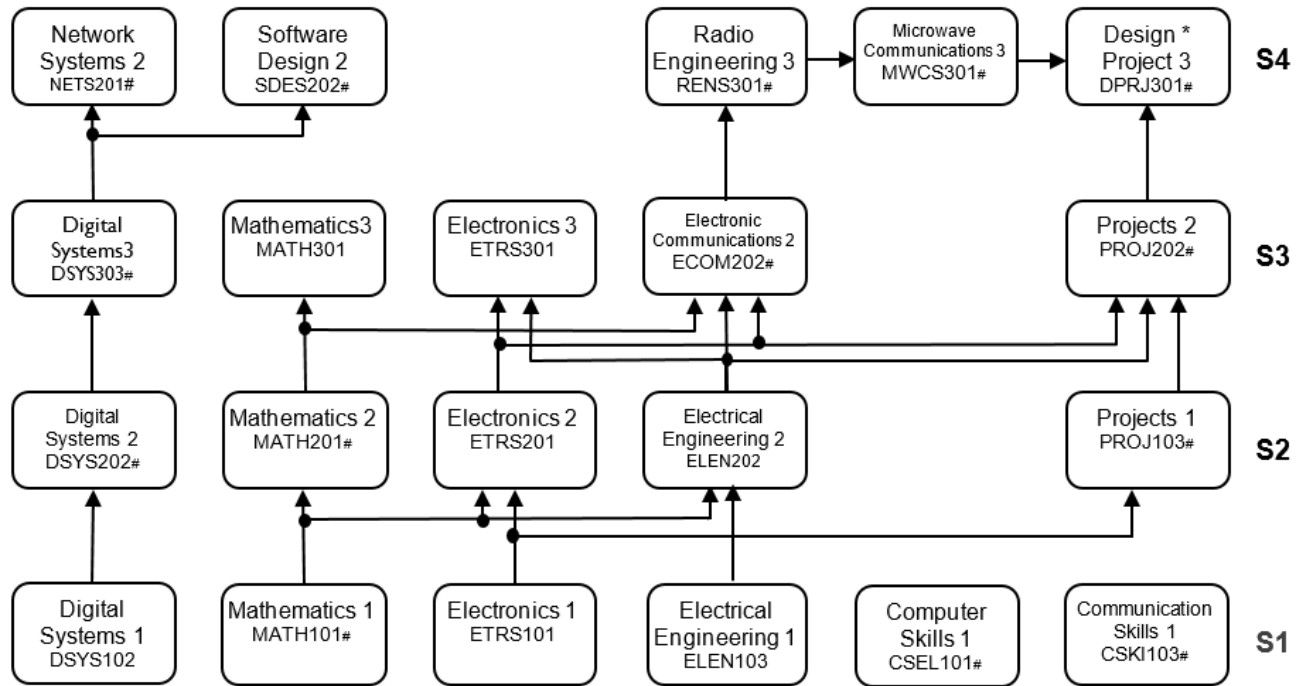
Network Systems 2
NETS201#

Software Design 2
SDES202#

Radio Engineering 3
RENS301#

Microwave Communications 3
MWCS301#

Design * Project 3
DPRJ301#

S4

Digital Systems3
DSYS303#

Mathematics3
MATH301

Electronics 3
ETRS301

Electronic Communications 2
ECOM202#

Projects 2
PROJ202#

S3

Digital Systems 2
DSYS202#

Mathematics 2
MATH201#

Electronics 2
ETRS201

Electrical Engineering 2
ELEN202

Projects 1
PROJ103#

S2

Digital Systems 1
DSYS102

Mathematics 1
MATH101#

Electronics 1
ETRS101

Electrical Engineering 1
ELEN103

Computer Skills 1
CSEL101#

Communication Skills 1
CSKI103#

S1